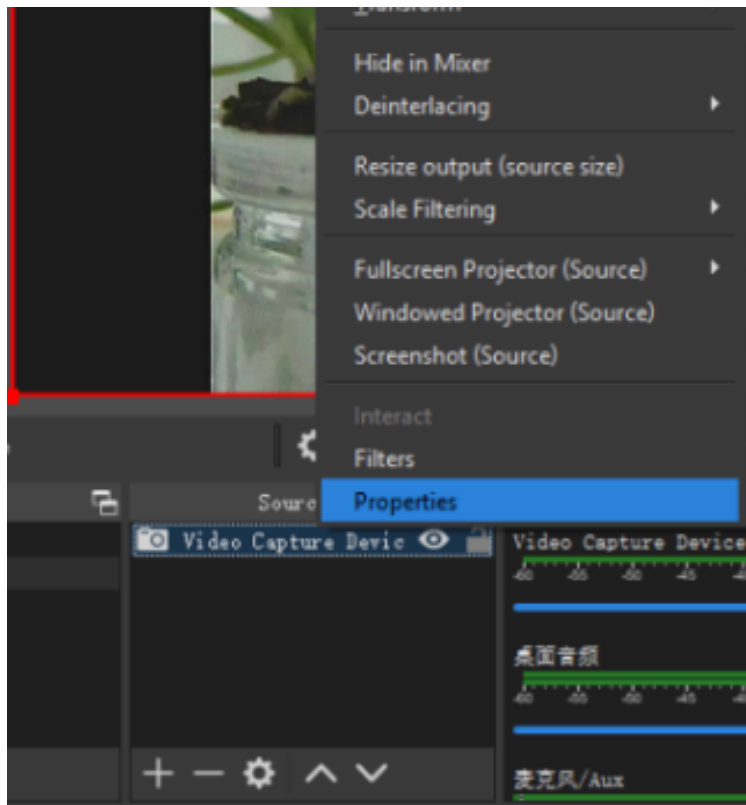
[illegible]

Hide in Mixer
Deinterlacing

Resize output (source size)
Scale Filtering

Fullscreen Projector (Source)
Windowed Projector (Source)
Screenshot (Source)

Interact
Filters
Properties

Sourc

Video Capture Devic

Video Capture Device
-60 -55 -50 -45 -4

桌面音频
-60 -55 -50 -45 -4

麦克风/Aux